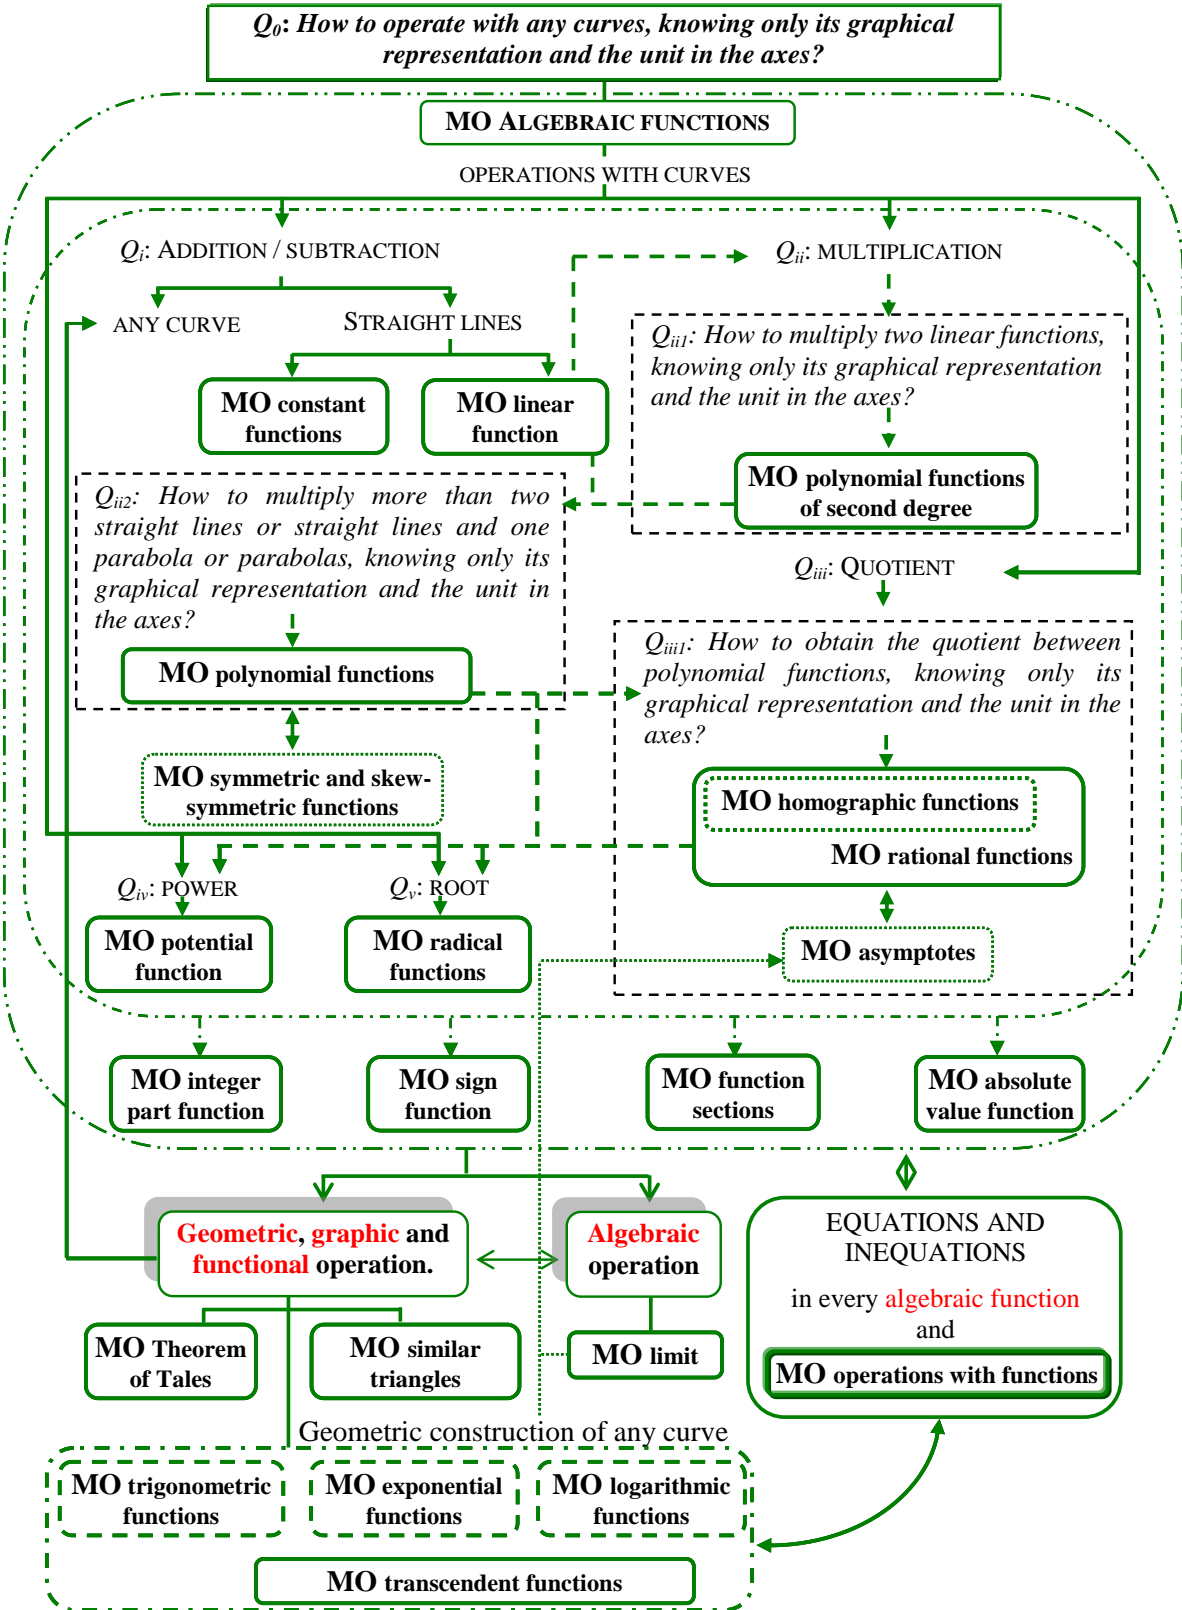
$Q_0$: How to operate with any curves, knowing only its graphical representation and the unit in the axes?

MO ALGEBRAIC FUNCTIONS

OPERATIONS WITH CURVES

$Q_i$: ADDITION / SUBTRACTION

$Q_{ii}$: MULTIPLICATION

ANY CURVE

STRAIGHT LINES

MO constant functions

MO linear function

$Q_{ii1}$: How to multiply two linear functions, knowing only its graphical representation and the unit in the axes?

MO polynomial functions of second degree

$Q_{ii2}$: How to multiply more than two straight lines or straight lines and one parabola or parabolas, knowing only its graphical representation and the unit in the axes?

MO polynomial functions

$Q_{iii}$: QUOTIENT

$Q_{iii1}$: How to obtain the quotient between polynomial functions, knowing only its graphical representation and the unit in the axes?

MO symmetric and skew-symmetric functions

MO homographic functions

MO rational functions

$Q_{iv}$: POWER

$Q_v$: ROOT

MO potential function

MO radical functions

MO asymptotes

MO integer part function

MO sign function

MO function sections

MO absolute value function

Geometric, graphic and functional operation.

Algebraic operation

EQUATIONS AND INEQUATIONS

in every algebraic function and

MO operations with functions

MO Theorem of Tales

MO similar triangles

MO limit

Geometric construction of any curve

MO trigonometric functions

MO exponential functions

MO logarithmic functions

MO transcendent functions